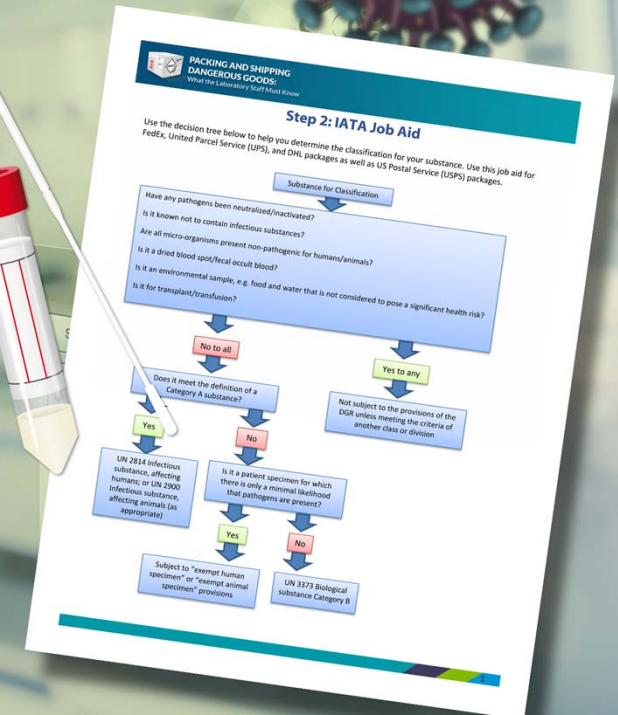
PACKING AND SHIPPING DANGEROUS GOODS:
What the Laboratory Staff Must Know

Step 2: IATA Job Aid

Use the decision tree below to help you determine the classification for your substance. Use this job aid for FedEx, United Parcel Service (UPS), and DHL packages as well as US Postal Service (USPS) packages.

Substance for Classification

Have any pathogens been neutralized/inactivated?
Is it known not to contain infectious substances?
Are all micro-organisms present non-pathogenic for humans/animals?
Is it a dried blood spot/fecal occult blood?
Is it an environmental sample, e.g. food and water that is not considered to pose a significant health risk?
Is it for transplant/transfusion?

No to all

Yes to any

Does it meet the definition of a Category A substance?

Not subject to the provisions of the DGR unless meeting the criteria of another class or division

Yes

No

UN 2814 Infectious substance, affecting humans; or UN 2900 Infectious substance, affecting animals (as appropriate)

Is it a patient specimen for which there is only a minimal likelihood that pathogens are present?

Yes

No

Subject to "exempt human specimen" or "exempt animal specimen" provisions

UN 3373 Biological substance Category B

1